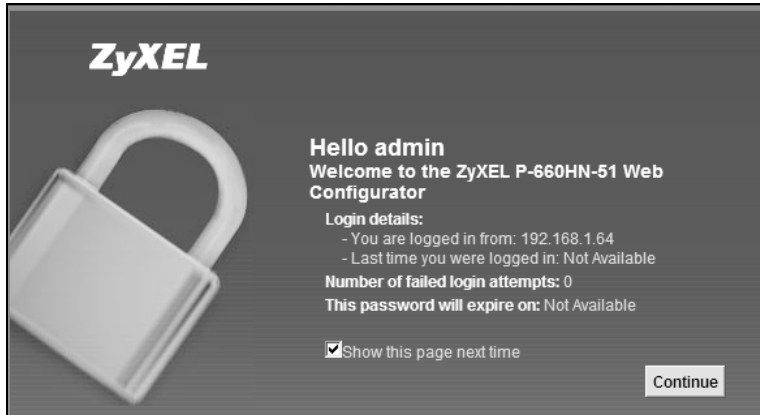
ZyXEL

Hello admin
Welcome to the ZyXEL P-660HN-51 Web Configurator

Login details:
- You are logged in from: 192.168.1.64
- Last time you were logged in: Not Available

Number of failed login attempts: 0

This password will expire on: Not Available

Show this page next time

Continue